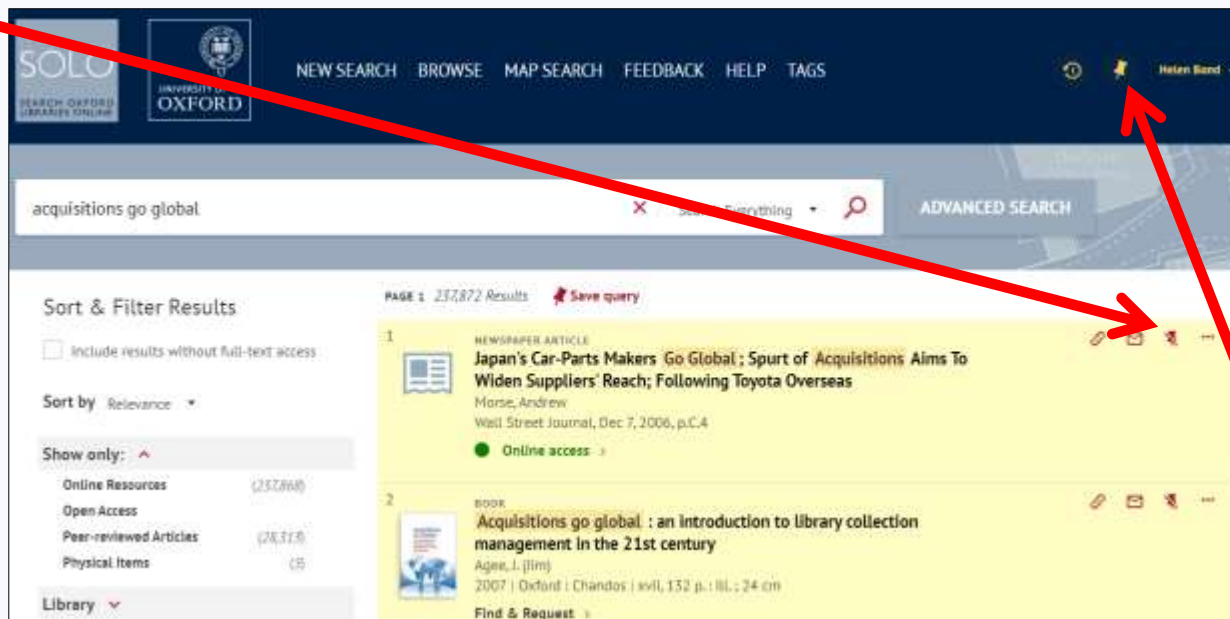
SOLO
SEARCH OXFORD LIBRARIES ONLINE

UNIVERSITY OF OXFORD

NEW SEARCH BROWSE MAP SEARCH FEEDBACK HELP TAGS

Helen Bond

acquisitions go global

Search Everything

ADVANCED SEARCH

Sort & Filter Results

Include results without full-text access

Sort by Relevance

Show only:

Online Resources (237,868)

Open Access

Peer-reviewed Articles (28,313)

Physical Items (3)

Library

PAGE 1 237,872 Results Save query

1

NEWSPAPER ARTICLE

Japan's Car-Parts Makers Go Global ; Spurt of Acquisitions Aims To Widen Suppliers' Reach; Following Toyota Overseas

Morse, Andrew

Wall Street Journal, Dec 7, 2006, p.C.4

Online access

2

BOOK

Acquisitions go global : an introduction to library collection management in the 21st century

Agee, J. (Jim)

2007 | Oxford : Chandos | xvii, 132 p. : ill. ; 24 cm

Find & Request